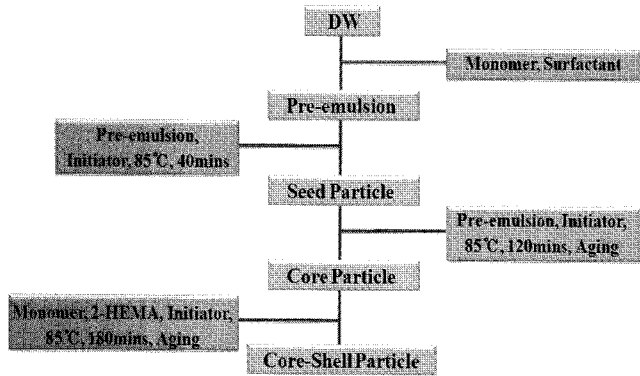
DW

Monomer, Surfactant

Pre-emulsion

Pre-emulsion, Initiator, 85℃, 40mins

Seed Particle

Pre-emulsion, Initiator, 85℃, 120mins, Aging

Core Particle

Monomer, 2-HEMA, Initiator, 85℃, 180mins, Aging

Core-Shell Particle